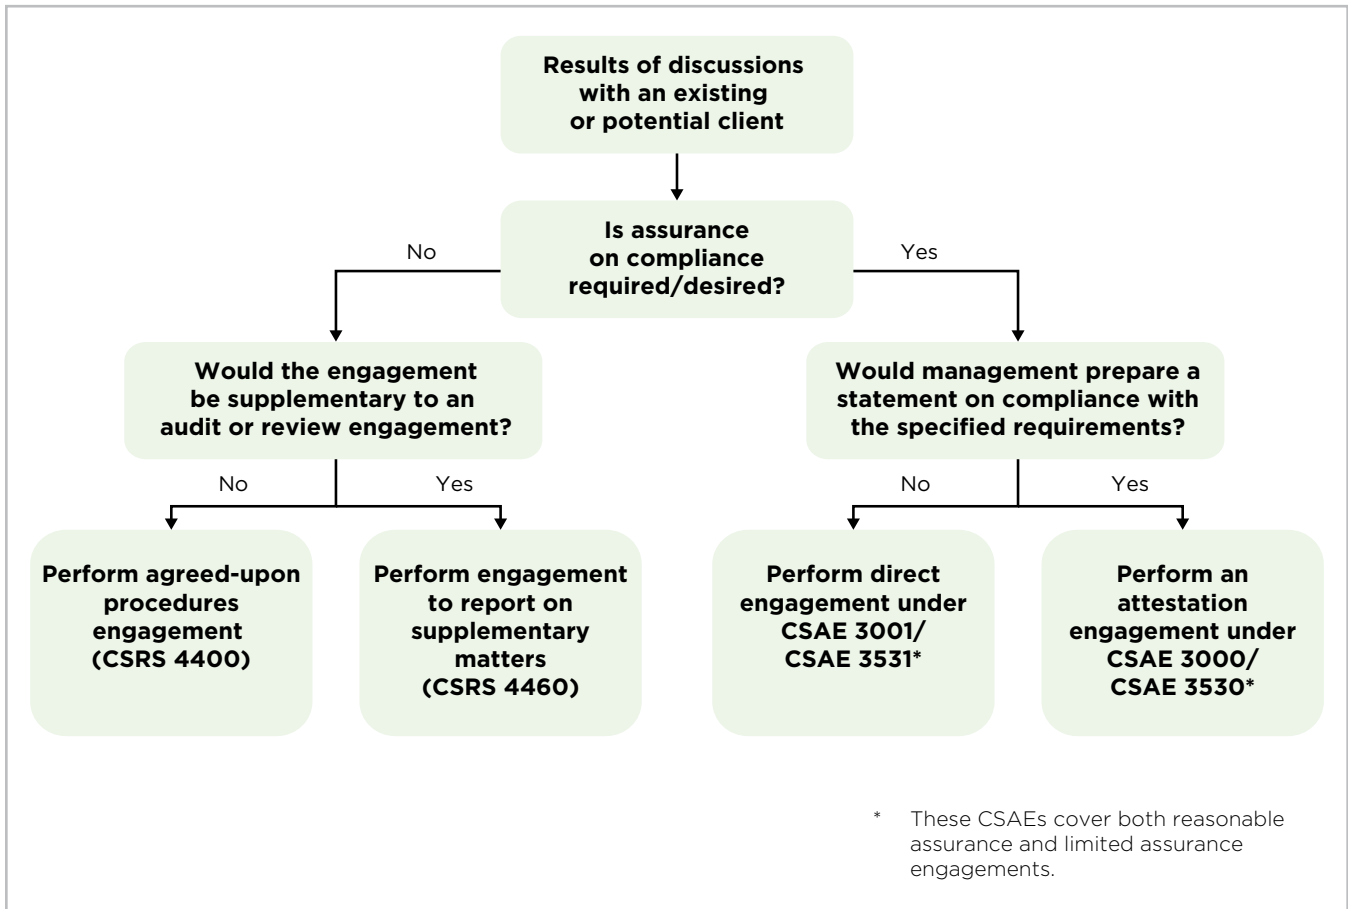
Results of discussions with an existing or potential client

Is assurance on compliance required/desired?

No

Yes

Would the engagement be supplementary to an audit or review engagement?

Would management prepare a statement on compliance with the specified requirements?

No

Yes

No

Yes

Perform agreed-upon procedures engagement (CSRS 4400)

Perform engagement to report on supplementary matters (CSRS 4460)

Perform direct engagement under CSAE 3001/ CSAE 3531*

Perform an attestation engagement under CSAE 3000/ CSAE 3530*

* These CSAEs cover both reasonable assurance and limited assurance engagements.